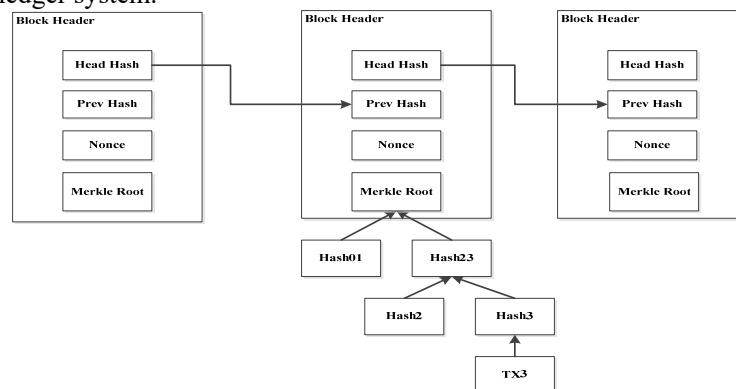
ledger system.

Block Header

Head Hash

Prev Hash

Nonce

Merkle Root

Block Header

Head Hash

Prev Hash

Nonce

Merkle Root

Block Header

Head Hash

Prev Hash

Nonce

Merkle Root

Hash01

Hash23

Hash2

Hash3

TX3